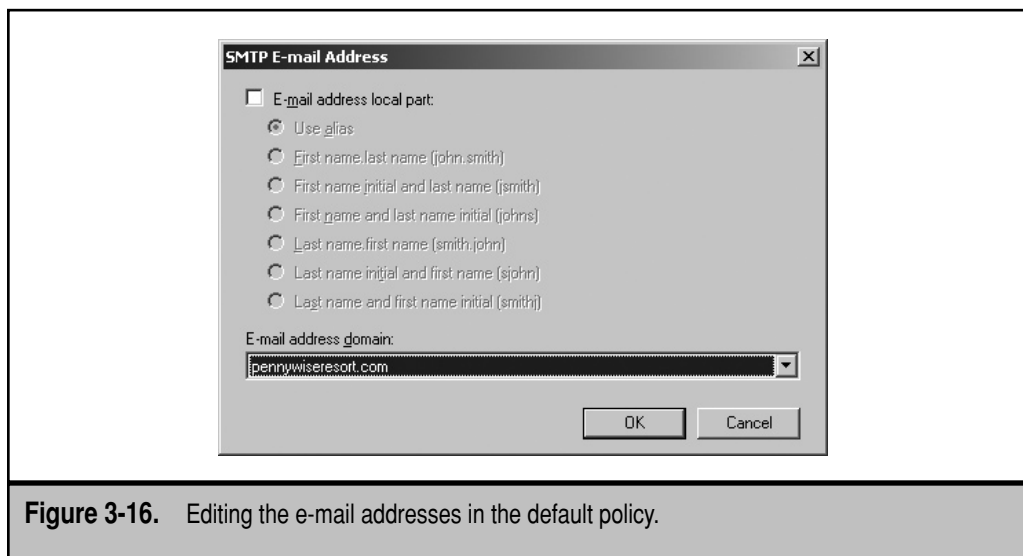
SMTP E-mail Address

E-mail address local part:

Use alias

First name.last name (john.smith)

First name initial and last name (jsmith)

First name and last name initial (johns)

Last name.first name (smith.john)

Last name initial and first name (sjohn)

Last name and first name initial (smithj)

E-mail address domain:

pennywiseresort.com

OK

Cancel

**Figure 3-16.** Editing the e-mail addresses in the default policy.